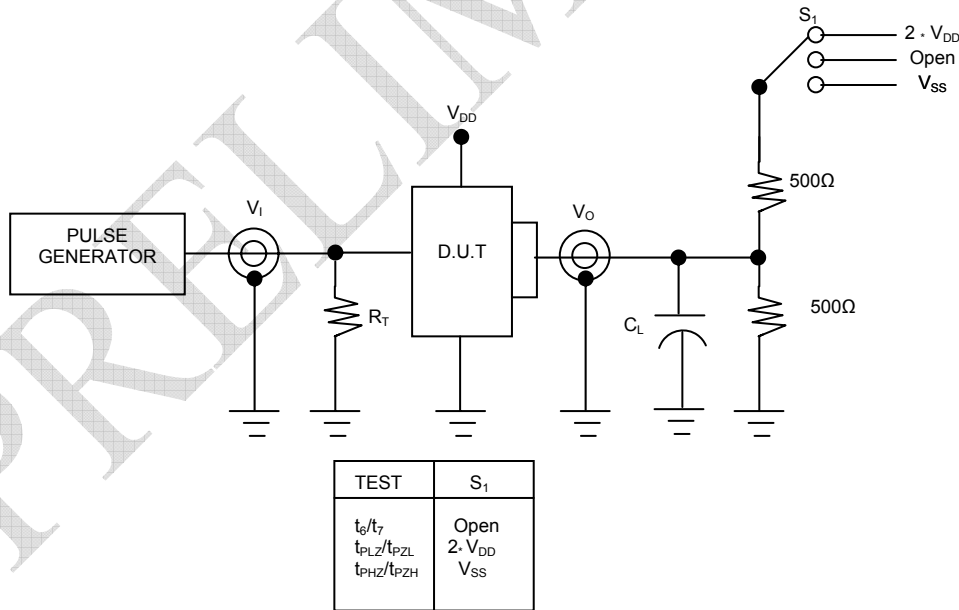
$S_1$
$2 * V_{DD}$
Open
$V_{SS}$

$V_{DD}$

500Ω

PULSE GENERATOR

$V_I$

D.U.T

$V_O$

$R_T$

$C_L$

500Ω

PRELIMINARY

| TEST | $S_1$ |
|---|---|
| $t_6/t_7$<br>$t_{PLZ}/t_{PZL}$<br>$t_{PHZ}/t_{PZH}$ | Open<br>$2 * V_{DD}$<br>$V_{SS}$ |